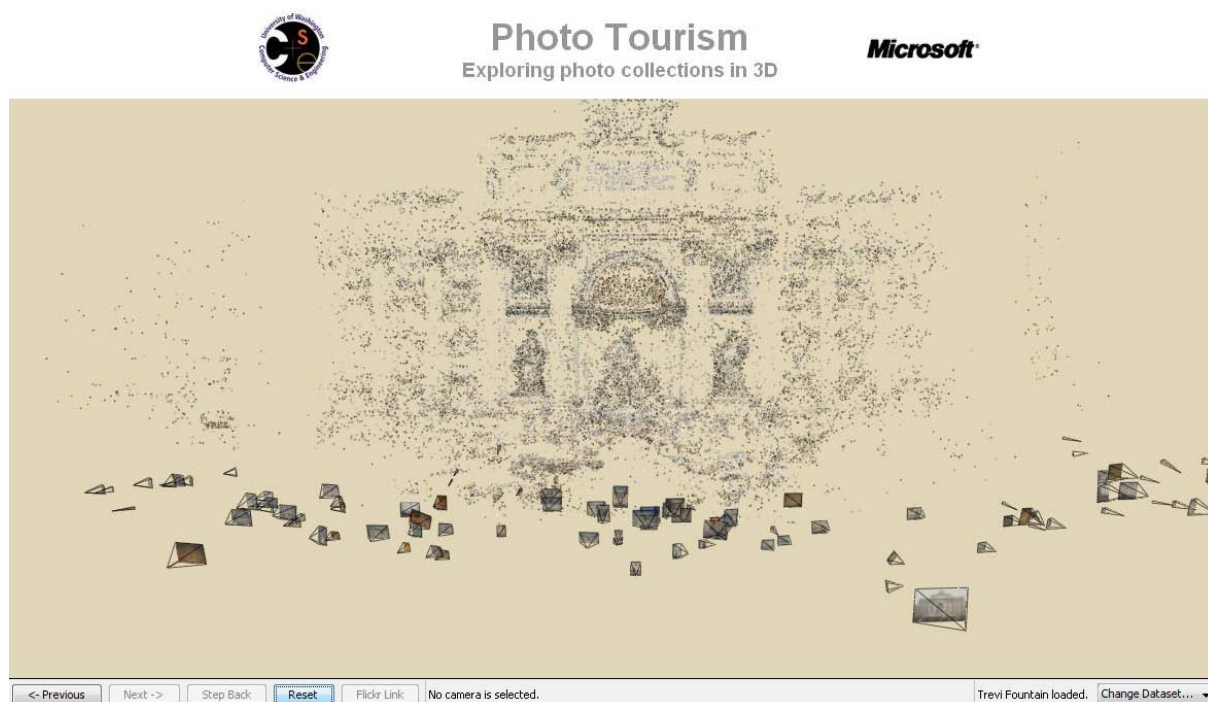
University of Washington Computer Science & Engineering

Photo Tourism
Exploring photo collections in 3D

Microsoft

<- Previous | Next -> | Step Back | Reset | Flickr Link | No camera is selected. | Trevi Fountain loaded. | Change Dataset...